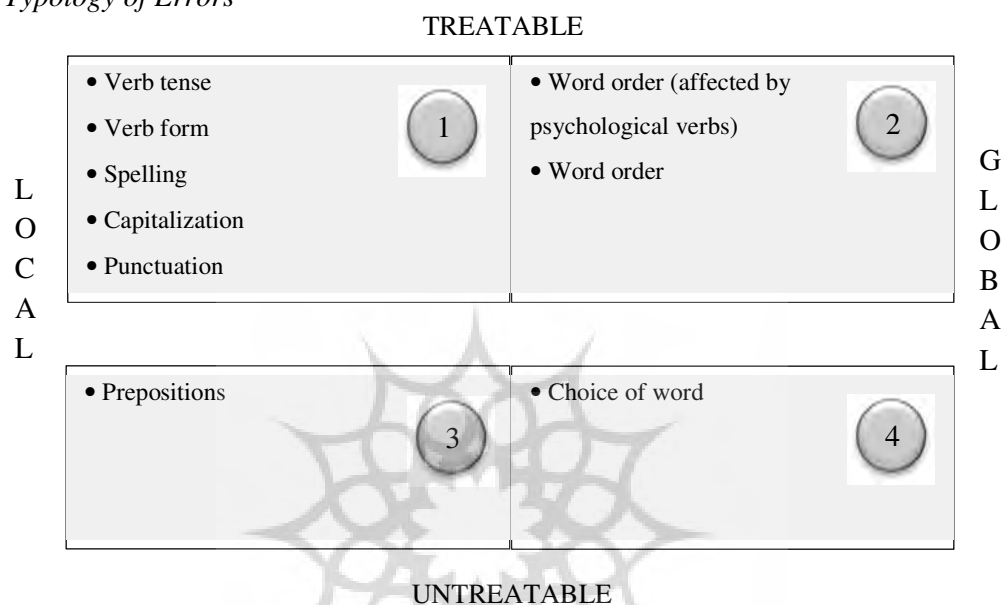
Typology of Errors

TREATABLE

L
O
C
A
L

• Verb tense
• Verb form
• Spelling
• Capitalization
• Punctuation

1

• Word order (affected by psychological verbs)
• Word order

2

G
L
O
B
A
L

• Prepositions

3

• Choice of word

4

UNTREATABLE